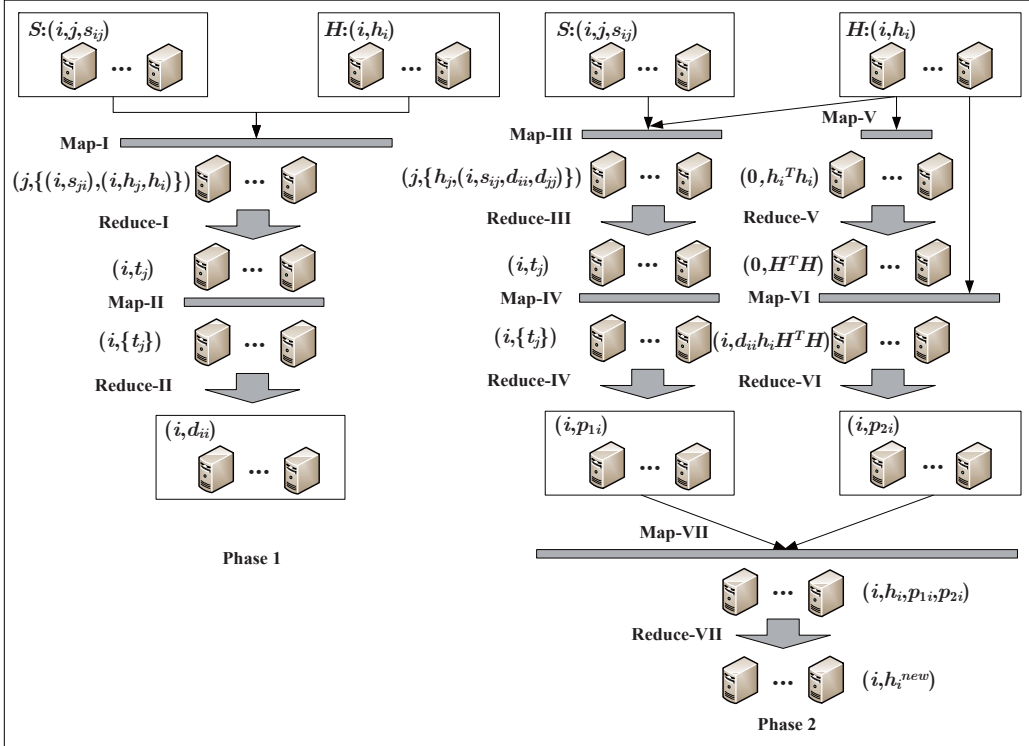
$S$:$(i,j,s_{ij})$

...

$H$:$(i,h_i)$

...

Map-I

$(j,\{(i,s_{ji}),(i,h_j,h_i)\})$ ...

Reduce-I

$(i,t_j)$ ...

Map-II

$(i,\{t_j\})$ ...

Reduce-II

$(i,d_{ii})$

...

Phase 1

$S$:$(i,j,s_{ij})$

...

$H$:$(i,h_i)$

...

Map-III

Map-V

$(j,\{h_j,(i,s_{ij},d_{ii},d_{jj})\})$ ...

$(0,h_i^T h_i)$ ...

Reduce-III

Reduce-V

$(i,t_j)$ ...

$(0,H^T H)$ ...

Map-IV

Map-VI

$(i,\{t_j\})$ ...

$(i,d_{ii}h_i H^T H)$ ...

Reduce-IV

Reduce-VI

$(i,p_{1i})$

...

$(i,p_{2i})$

...

Map-VII

... $(i,h_i,p_{1i},p_{2i})$

Reduce-VII

... $(i,h_i^{new})$

Phase 2